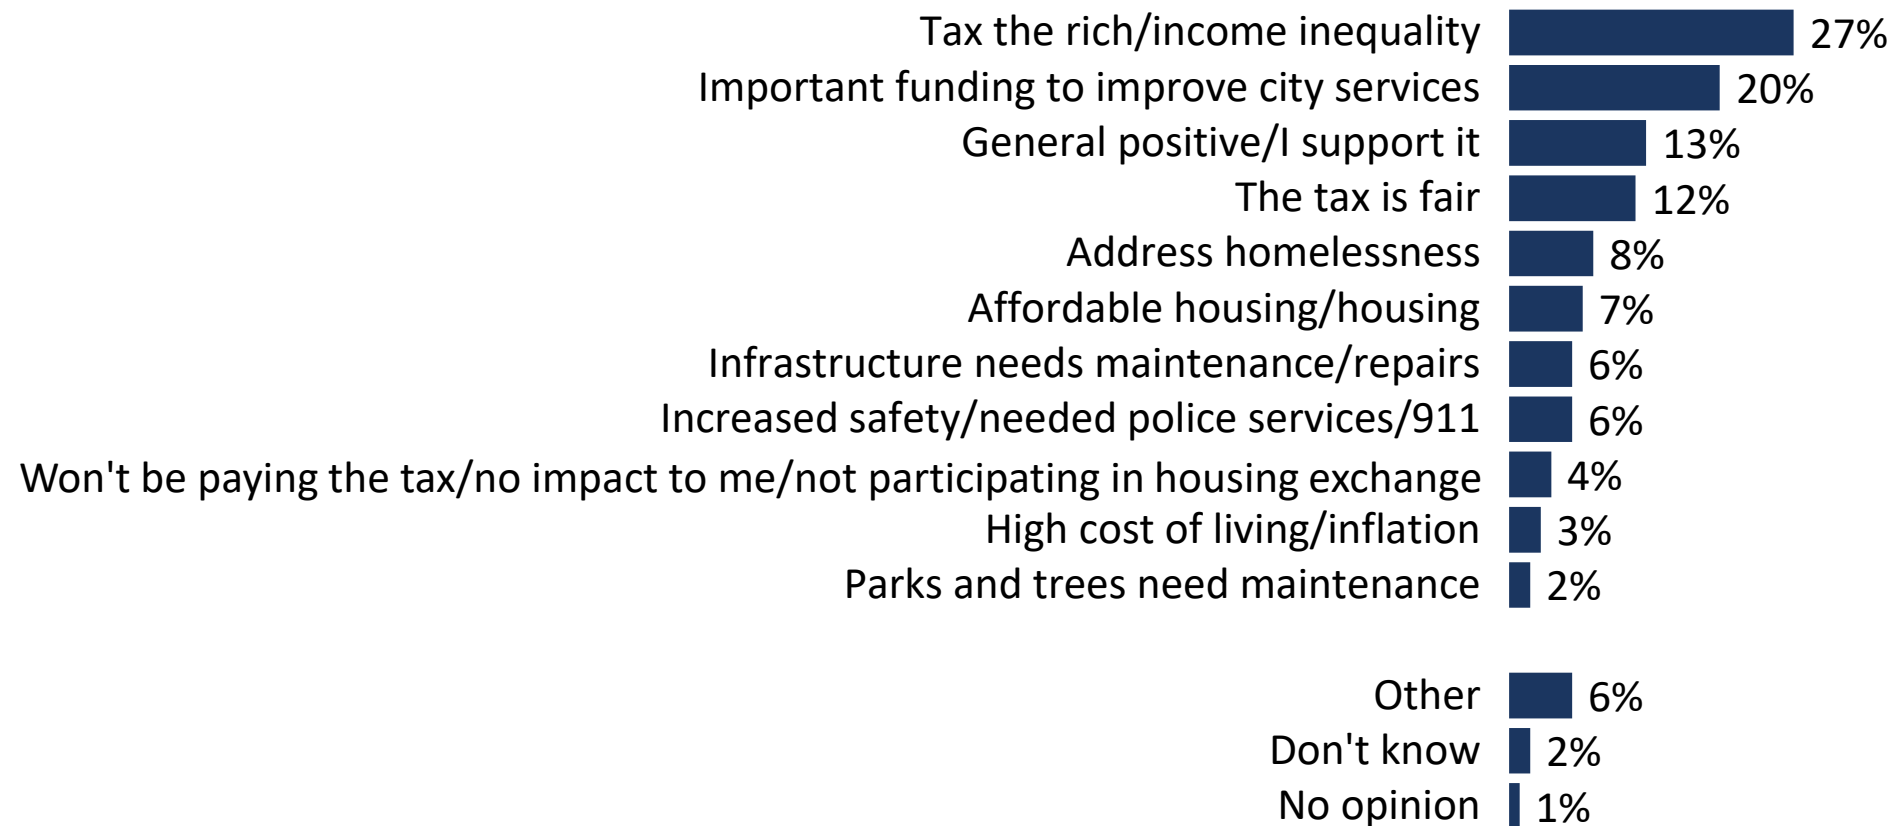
Tax the rich/income inequality 27%
Important funding to improve city services 20%
General positive/I support it 13%
The tax is fair 12%
Address homelessness 8%
Affordable housing/housing 7%
Infrastructure needs maintenance/repairs 6%
Increased safety/needed police services/911 6%
Won't be paying the tax/no impact to me/not participating in housing exchange 4%
High cost of living/inflation 3%
Parks and trees need maintenance 2%

Other 6%
Don't know 2%
No opinion 1%